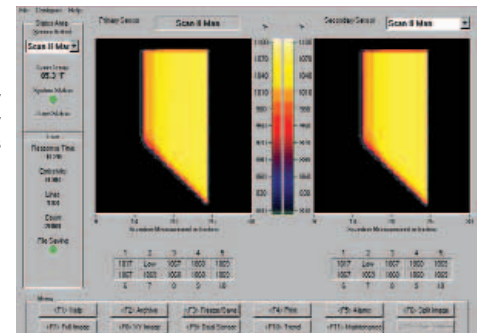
File Configure Help

Status Area
System Active
Scan II Max

Scan Temp
85.3 °F

System Status

Scan Status

Scan
Response Time
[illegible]
Emissivity
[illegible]
Lines
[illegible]
Count
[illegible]
File Saving

Primary Sensor
Scan II Max

Secondary Sensor
Scan II Max

1100
1070
1040
1010
980
950
920
890
860
830
800

| 1 | 2 | 3 | 4 | 5 |
|---|---|---|---|---|
| 1017 | Low | 1007 | 1003 | 1003 |
| 1007 | 1003 | 1007 | 1003 | 1003 |
| 4 | 7 | 0 | 2 | 10 |

| 1 | 2 | 3 | 4 | 5 |
|---|---|---|---|---|
| 1017 | Low | 1007 | 1003 | 1003 |
| 1007 | 1003 | 1007 | 1003 | 1003 |
| 4 | 7 | 0 | 5 | 10 |

Menu
<F1> Help
<F2> Archive
<F3> Freeze/Save
<F4> Print
<F5> Alarm
<F6> Edit Image
<F7> Full Image
<F8> VV Image
<F9> Dual Sensor
<F10> Trend
<F11> Maintenance
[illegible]